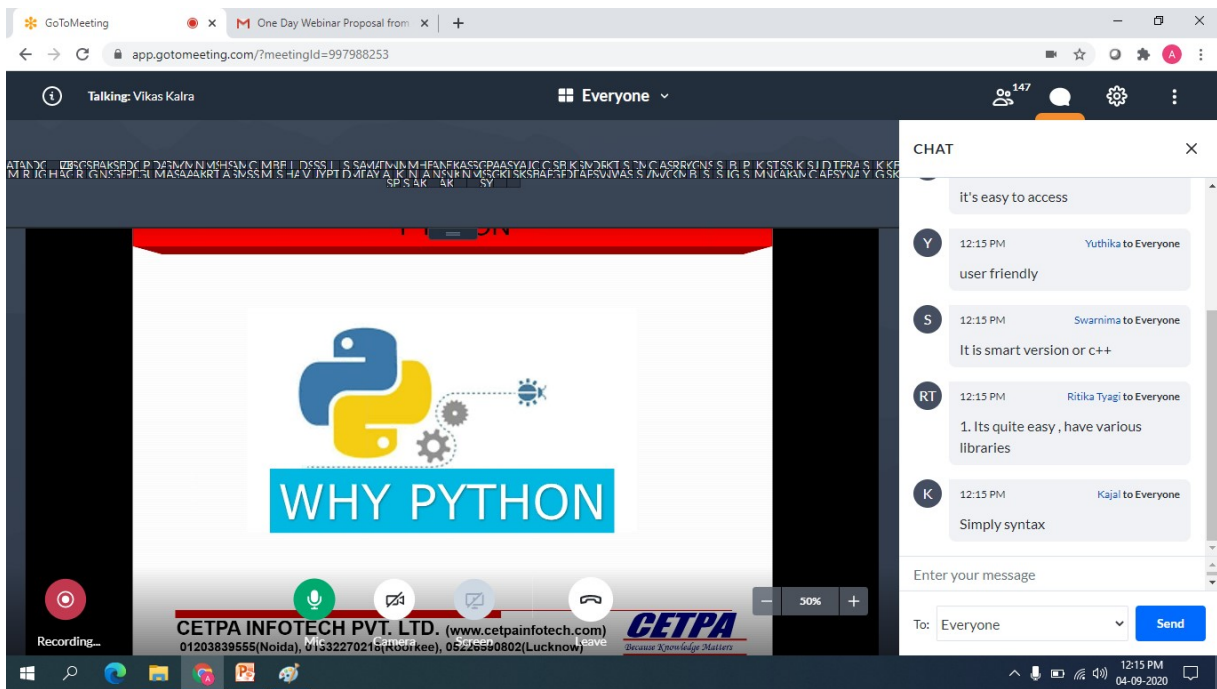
GoToMeeting
One Day Webinar Proposal from
app.gotomeeting.com/?meetingId=997988253

Talking: Vikas Kalra
Everyone
147

CHAT

it's easy to access

Y 12:15 PM Yuthika to Everyone
user friendly

S 12:15 PM Swarnima to Everyone
It is smart version or c++

RT 12:15 PM Ritika Tyagi to Everyone
1. Its quite easy , have various libraries

K 12:15 PM Kajal to Everyone
Simply syntax

Enter your message
To: Everyone
Send

WHY PYTHON

Recording...
Mic
Camera
Screen
Leave
50%

CETPA INFOTECH PVT. LTD. (www.cetpainfotech.com)
01203839555(Noida), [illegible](Roorkee), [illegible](Lucknow)
CETPA
Because Knowledge Matters

12:15 PM
04-09-2020